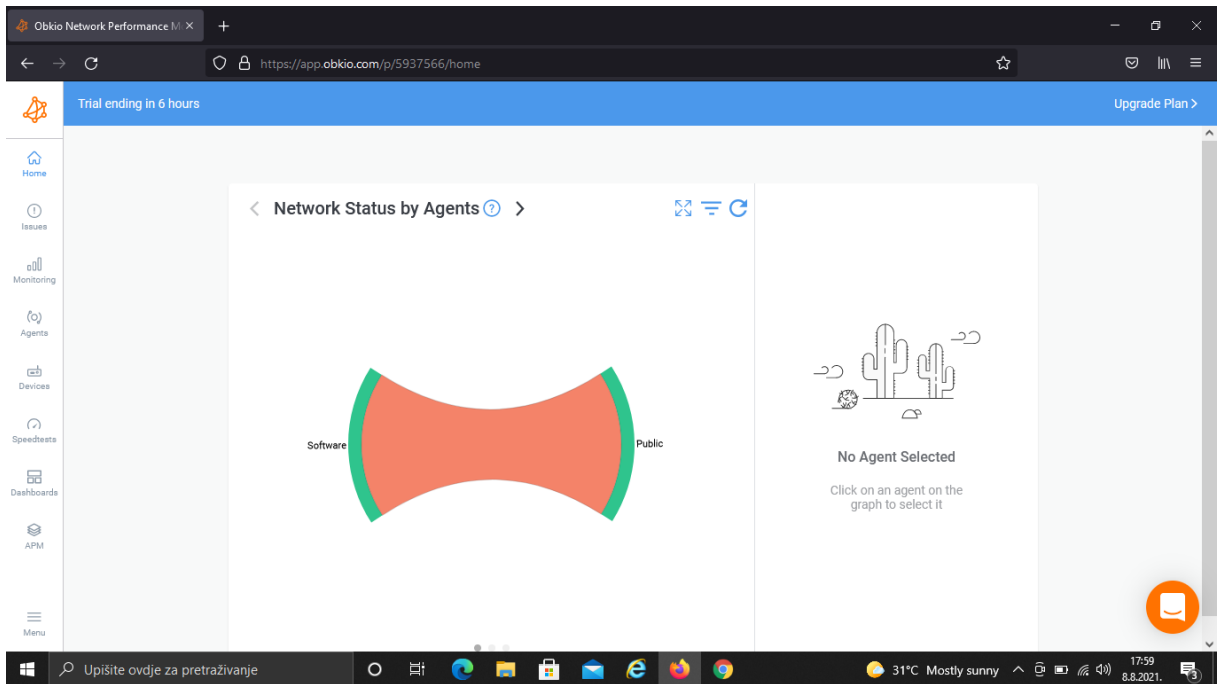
Obkio Network Performance M ×
+
https://app.obkio.com/p/5937566/home
Trial ending in 6 hours
Upgrade Plan >
Home
Issues
Monitoring
Agents
Devices
Speedtests
Dashboards
APM
Menu
Network Status by Agents ? >
Software
Public
No Agent Selected
Click on an agent on the graph to select it
Upišite ovdje za pretraživanje
31°C Mostly sunny
17:59
8.8.2021.
3